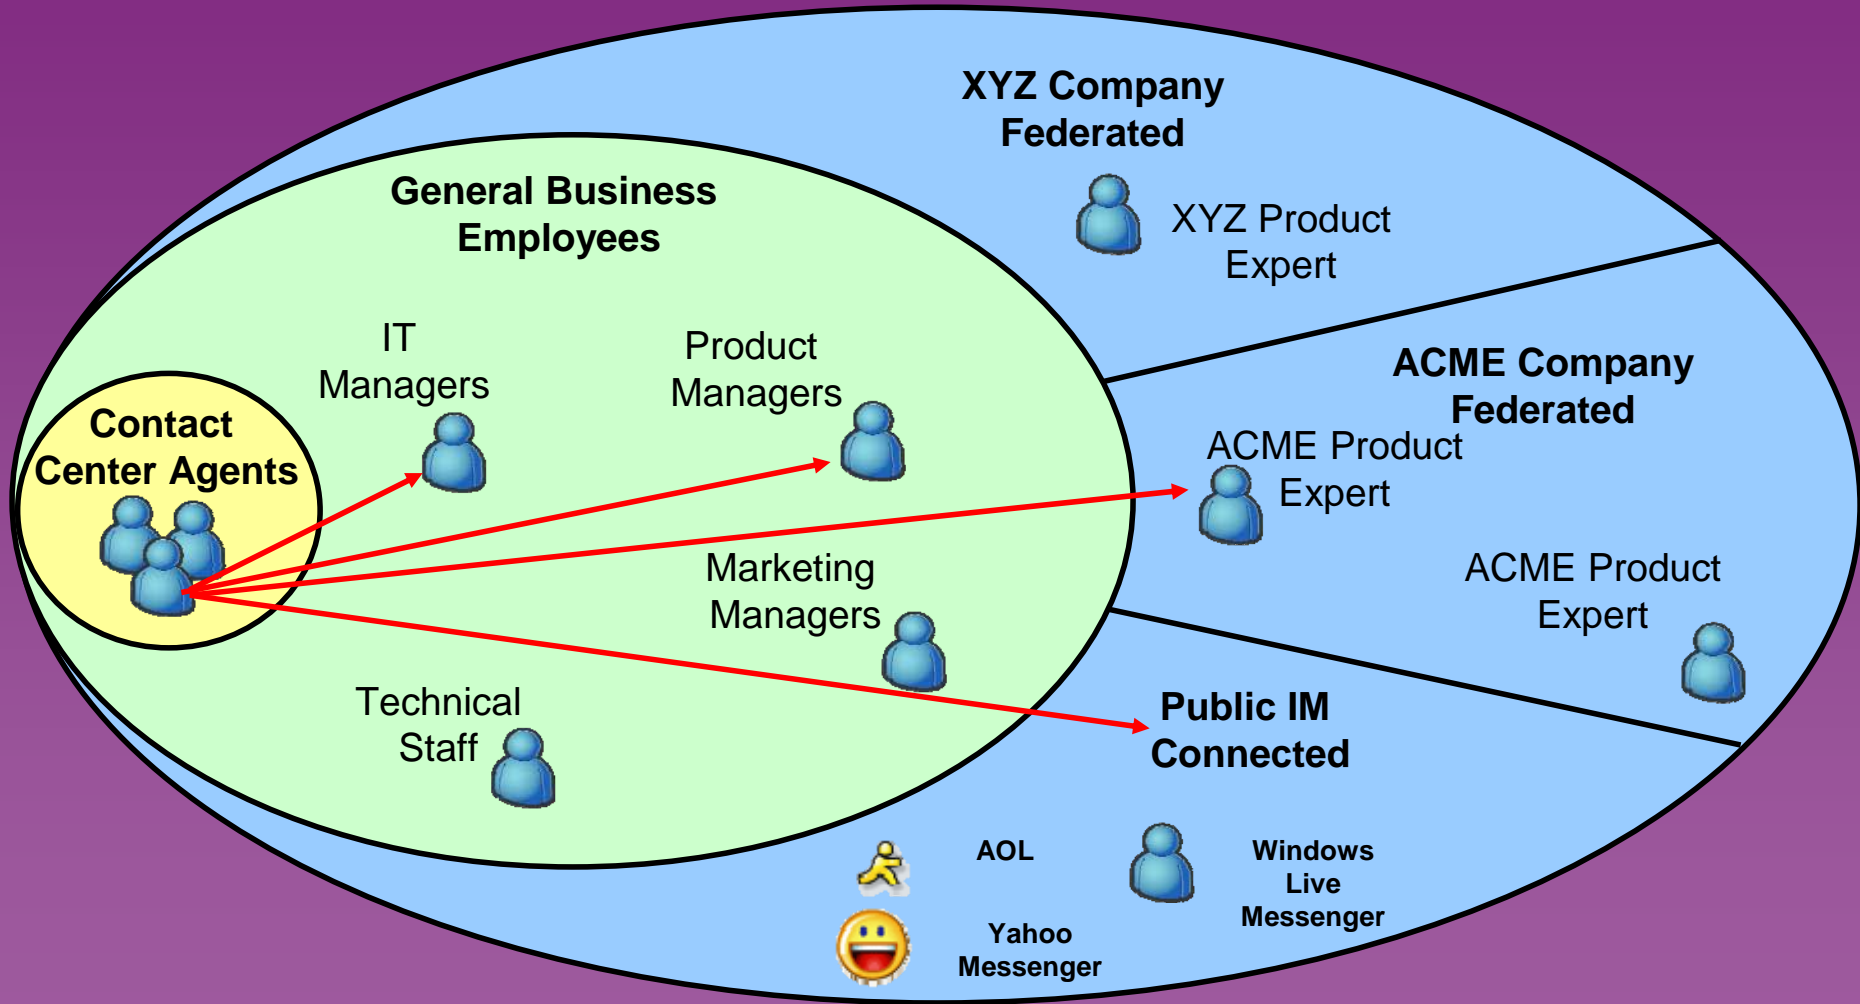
XYZ Company Federated

XYZ Product Expert

General Business Employees

IT Managers

Product Managers

Contact Center Agents

ACME Company Federated

ACME Product Expert

Marketing Managers

ACME Product Expert

Technical Staff

Public IM Connected

AOL

Windows Live Messenger

Yahoo Messenger